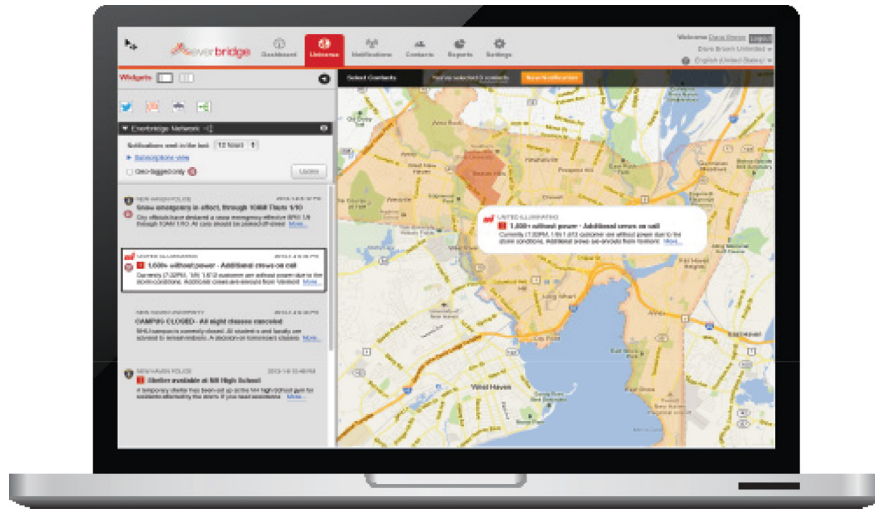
everbridge Dashboard Universe Notifications Contacts Reports Settings

Welcome Dave Brown Logout
Dave Brown Unlimited
English (United States)

Widgets

Everbridge Network

Notifications sent in the last 12 hours
Subscriptions view
Geo-tagged only
Update

NEW HAVEN POLICE
Snow emergency in effect, through 10AM Thurs 1/10
City officials have declared a snow emergency effective 8PM 1/9 through 10AM 1/10. All cars should be parked off-street. More...

UNITED ILLUMINATING
1,500+ without power - Additional crews on call
Currently (7:30PM), 1,500+ customers are without power due to the storm conditions. Additional crews are enroute from Vermont. More...

NEW HAVEN UNIVERSITY
CAMPUS CLOSED - All night classes canceled
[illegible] More...

NEW HAVEN POLICE
Shelter available at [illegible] High School
A temporary shelter has been set up at the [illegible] high school gym for residents affected by the storm. If you need assistance More...

Select Contacts
You've selected 0 contacts
New Notification

UNITED ILLUMINATING
1,500+ without power - Additional crews on call
Currently (7:30PM), 1,500+ customers are without power due to the storm conditions. Additional crews are enroute from Vermont. More...

West Haven